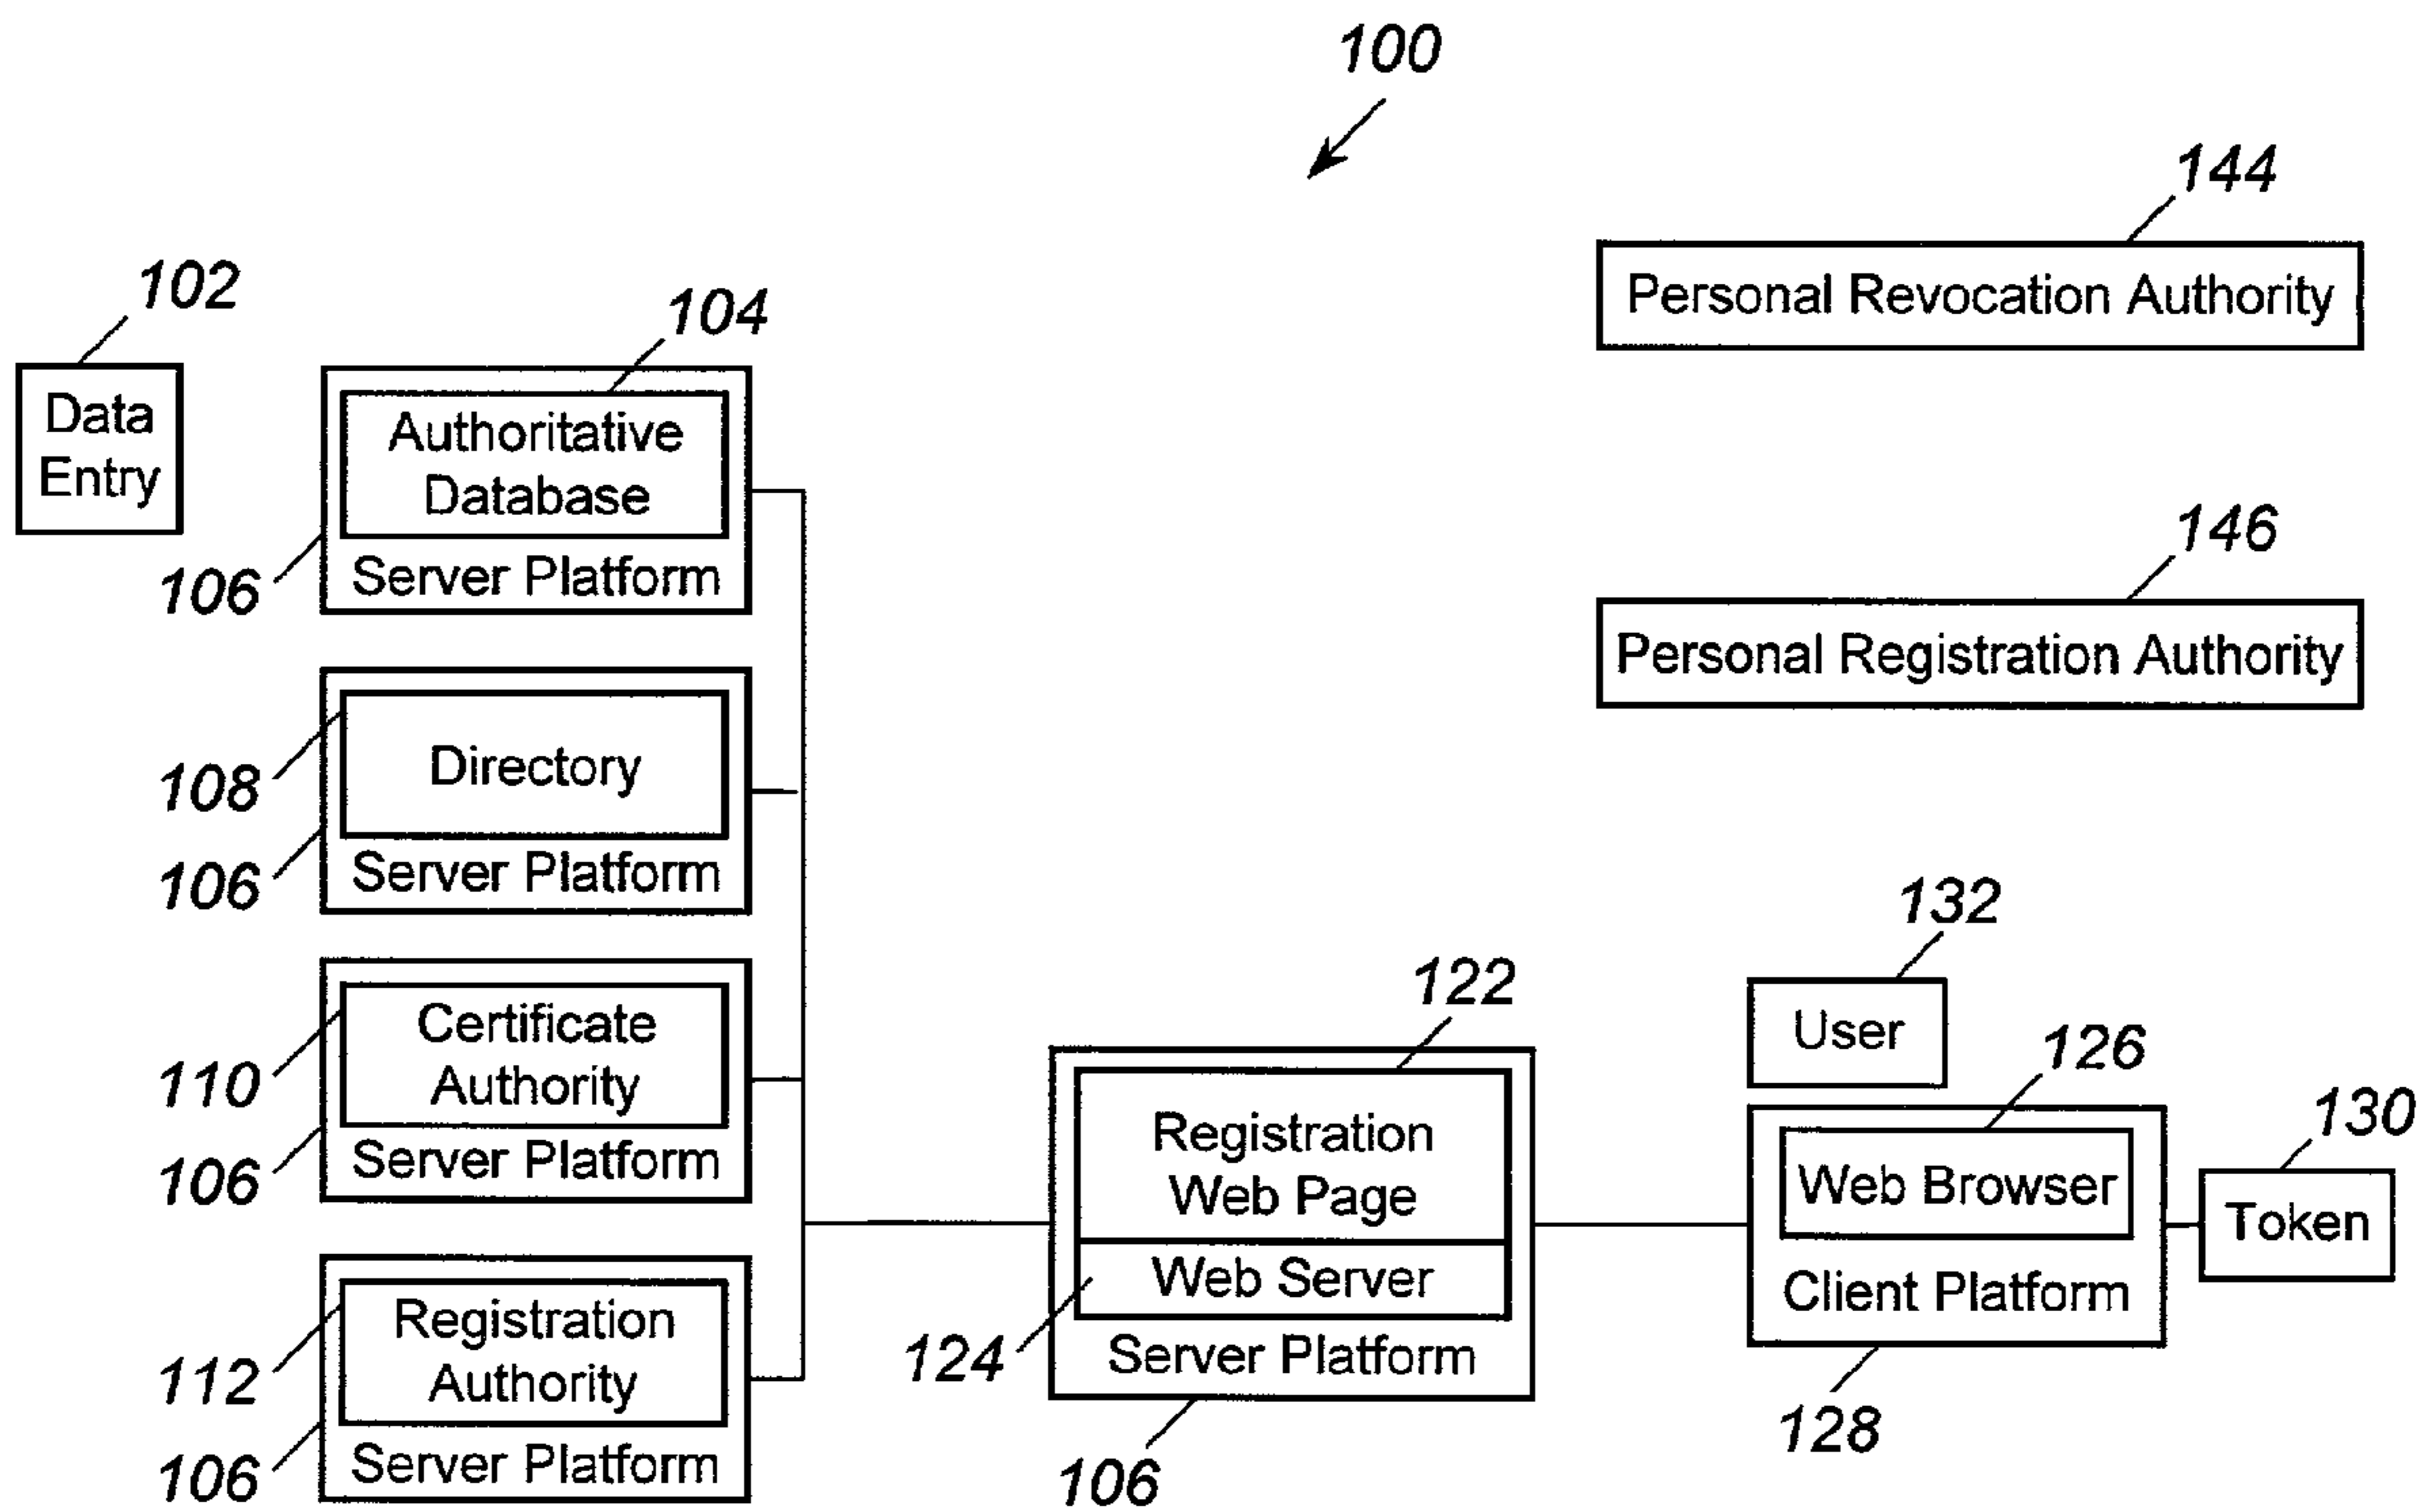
100

102
Data Entry

104
Authoritative Database
106
Server Platform

108
Directory
106
Server Platform

110
Certificate Authority
106
Server Platform

112
Registration Authority
106
Server Platform

144
Personal Revocation Authority

146
Personal Registration Authority

122
Registration Web Page
Web Server
124
Server Platform
106

132
User

126
Web Browser
Client Platform
128

130
Token